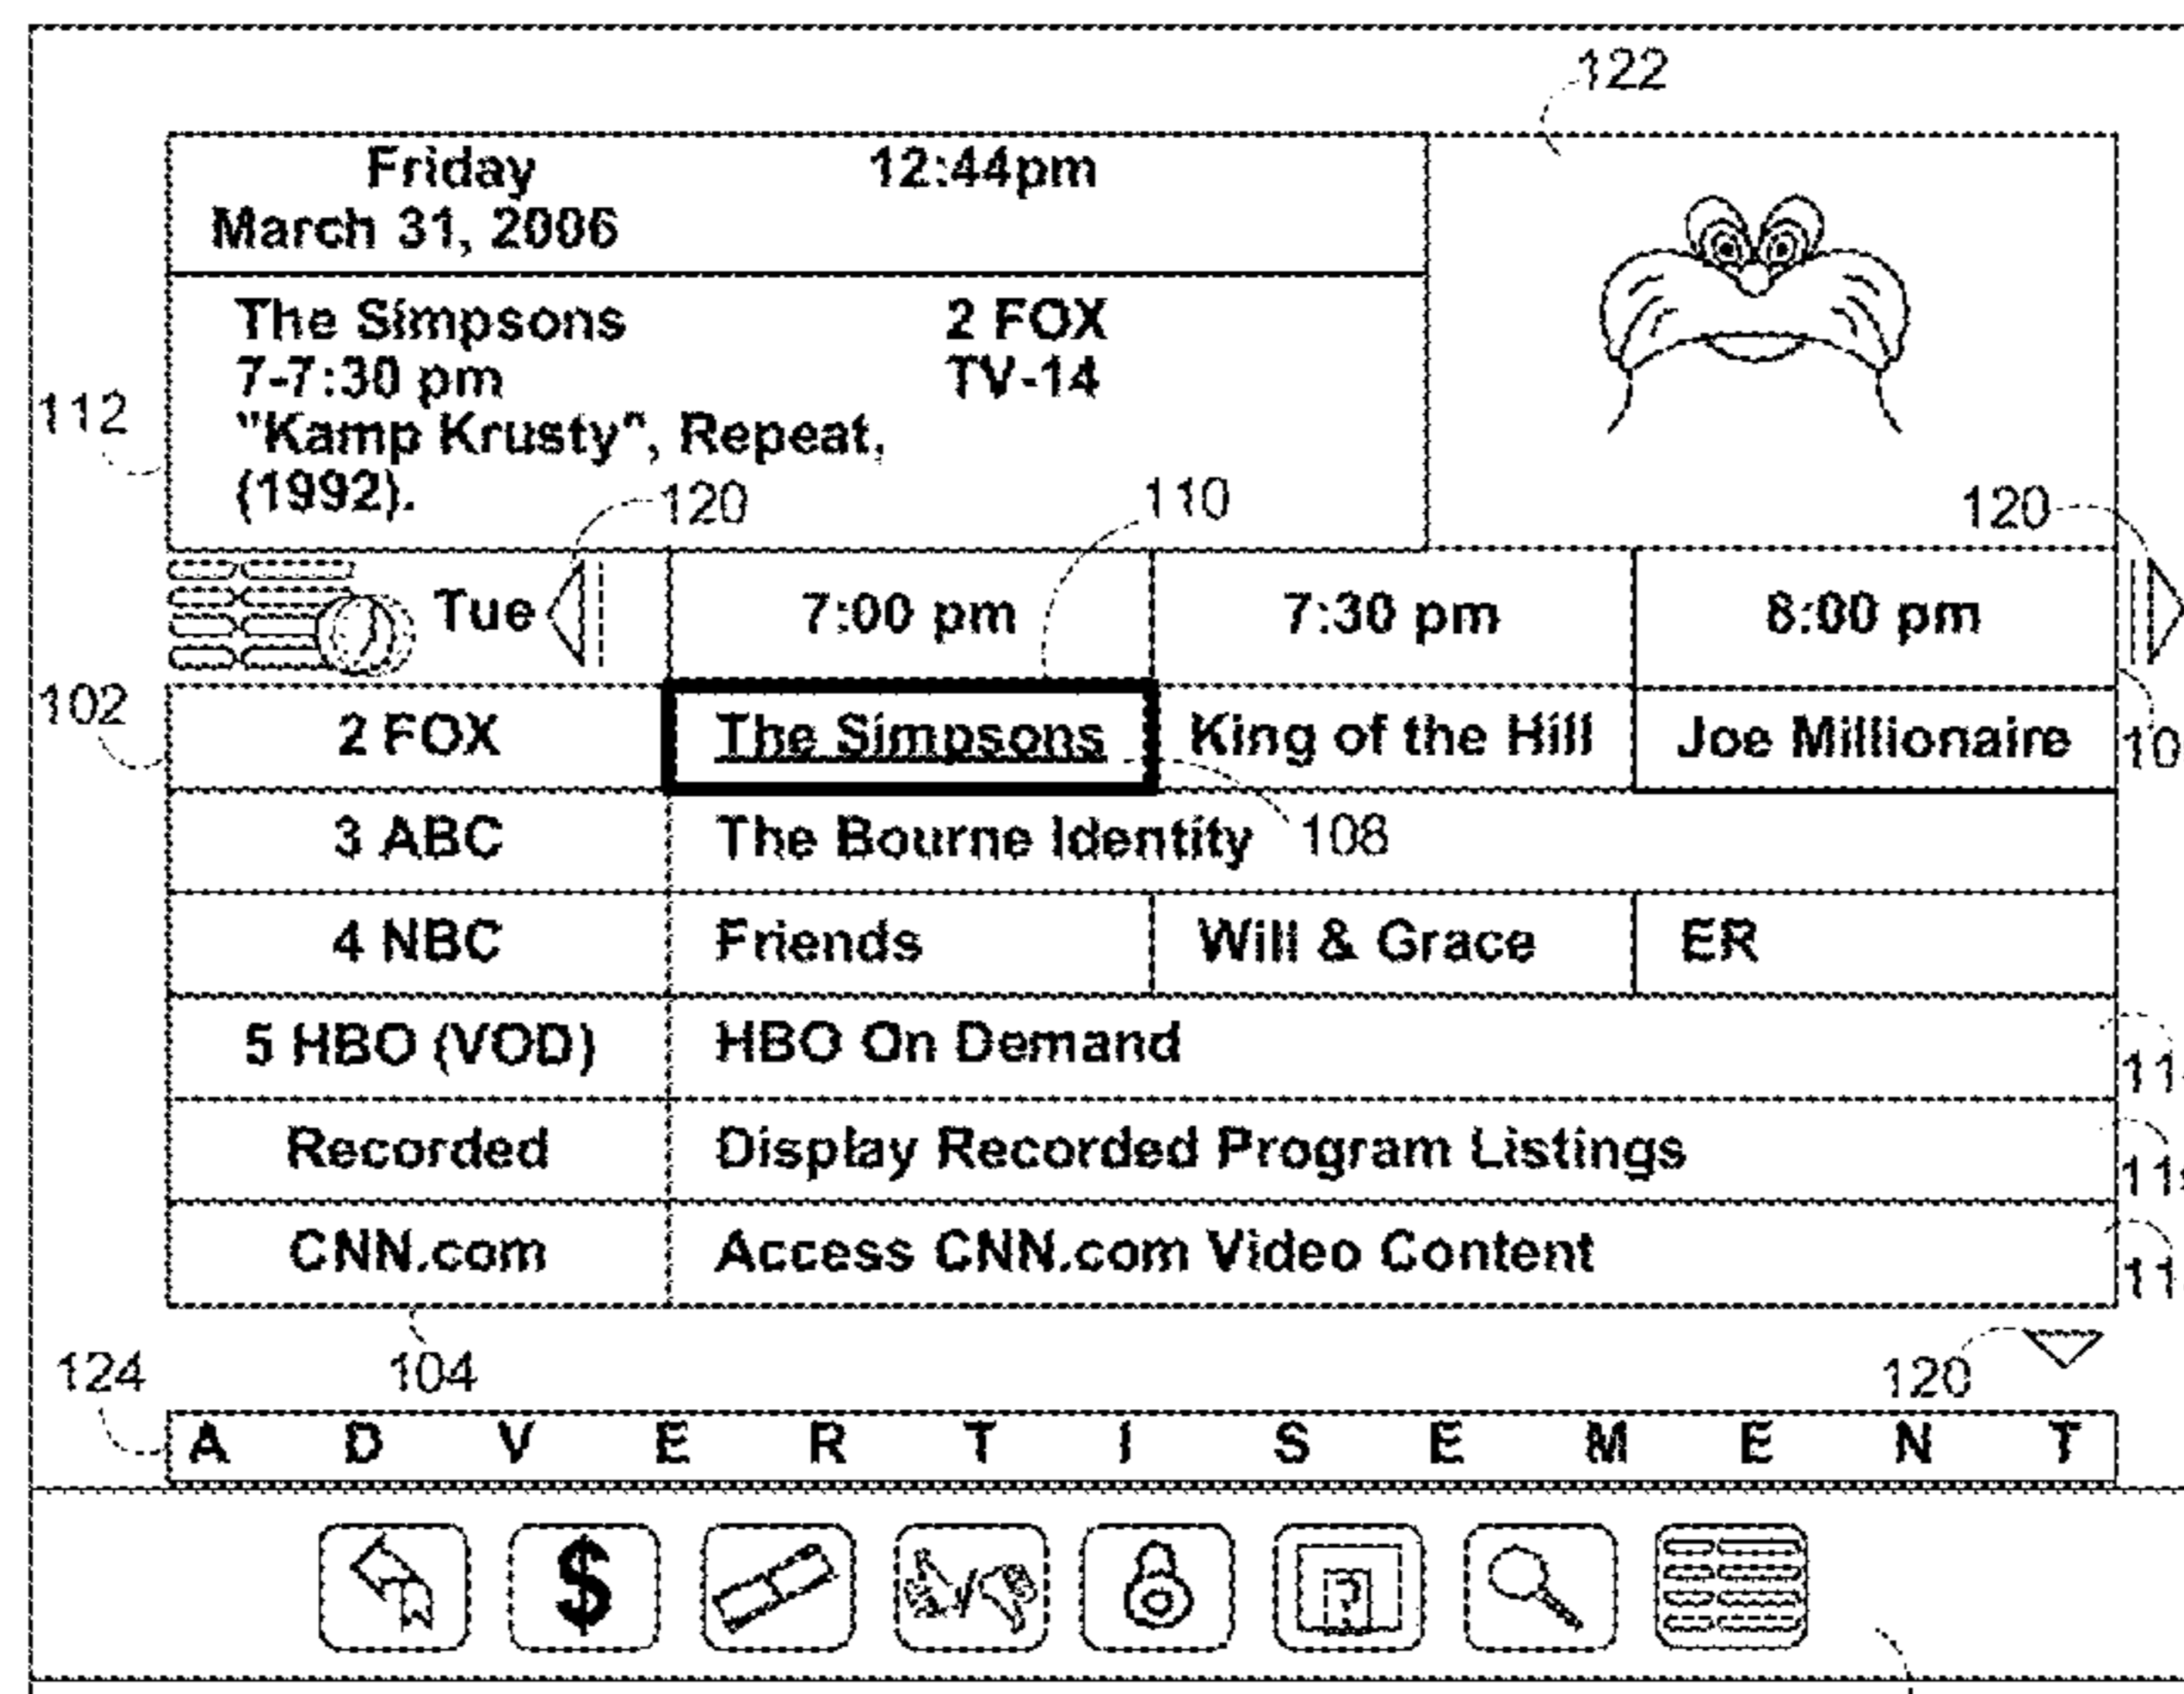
122

Friday
March 31, 2006

12:44pm

The Simpsons
7-7:30 pm
"Kamp Krusty", Repeat,
(1992).

2 FOX
TV-14

112

120

110

120

Tue

| | 7:00 pm | 7:30 pm | 8:00 pm |
|---|---|---|---|
| 2 FOX | The Simpsons | King of the Hill | Joe Millionaire |
| 3 ABC | The Bourne Identity | | |
| 4 NBC | Friends | Will & Grace | ER |
| 5 HBO (VOD) | HBO On Demand | | |
| Recorded | Display Recorded Program Listings | | |
| CNN.com | Access CNN.com Video Content | | |

102

10

108

11

11

11

124

104

120

A D V E R T I S E M E N T

$